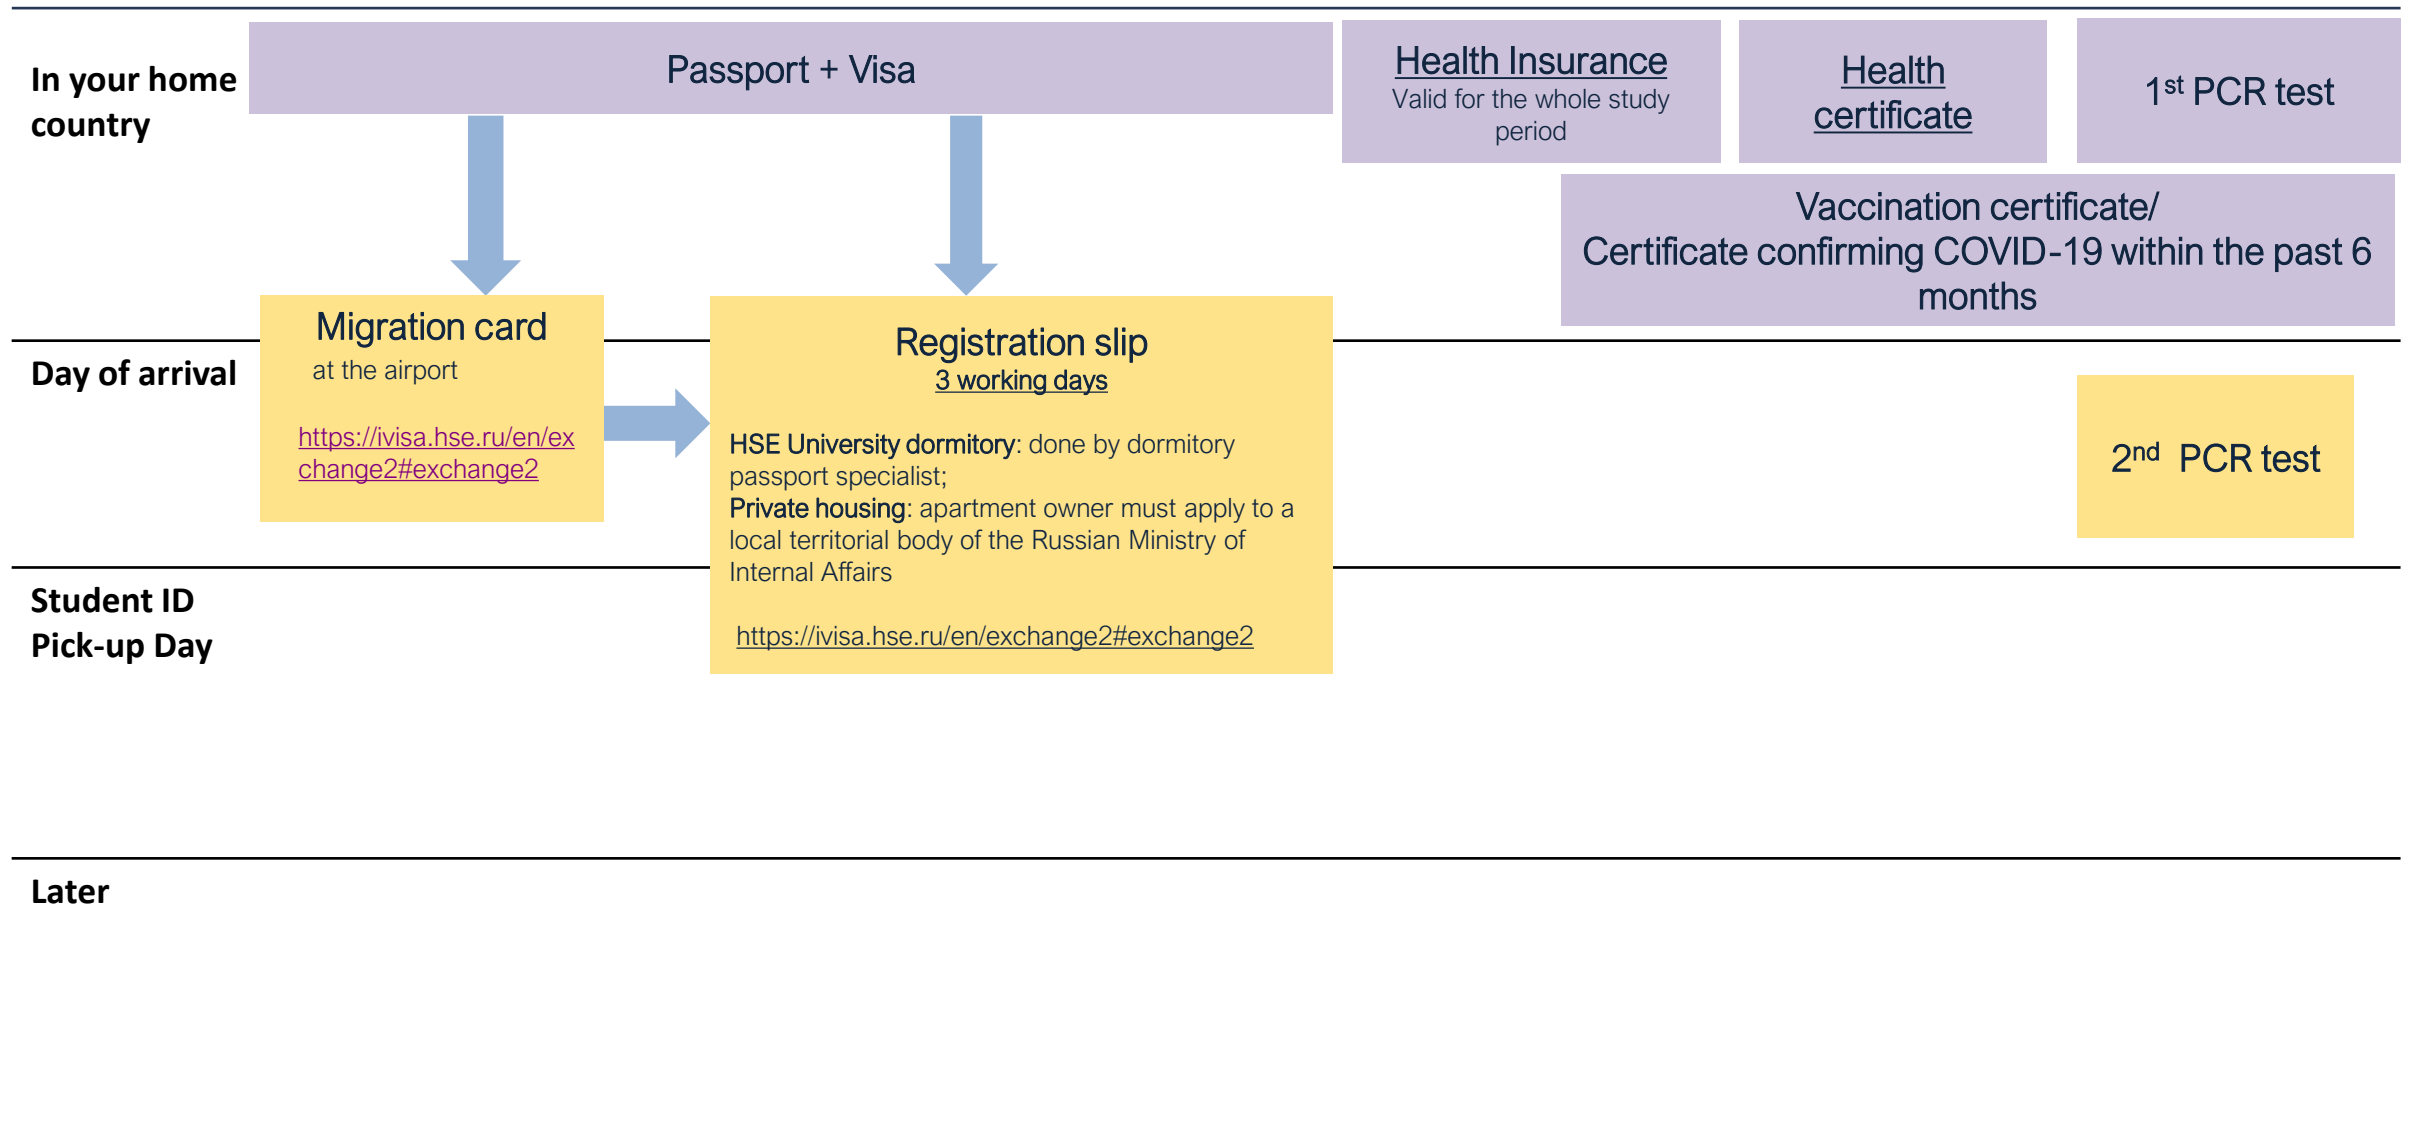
In your home country

Passport + Visa

Health Insurance
Valid for the whole study period

Health certificate

1$^{st}$ PCR test

Vaccination certificate/
Certificate confirming COVID-19 within the past 6 months

Day of arrival

Migration card
at the airport

https://ivisa.hse.ru/en/exchange2#exchange2

Registration slip
3 working days

HSE University dormitory: done by dormitory passport specialist;
Private housing: apartment owner must apply to a local territorial body of the Russian Ministry of Internal Affairs

https://ivisa.hse.ru/en/exchange2#exchange2

2$^{nd}$ PCR test

Student ID Pick-up Day

Later